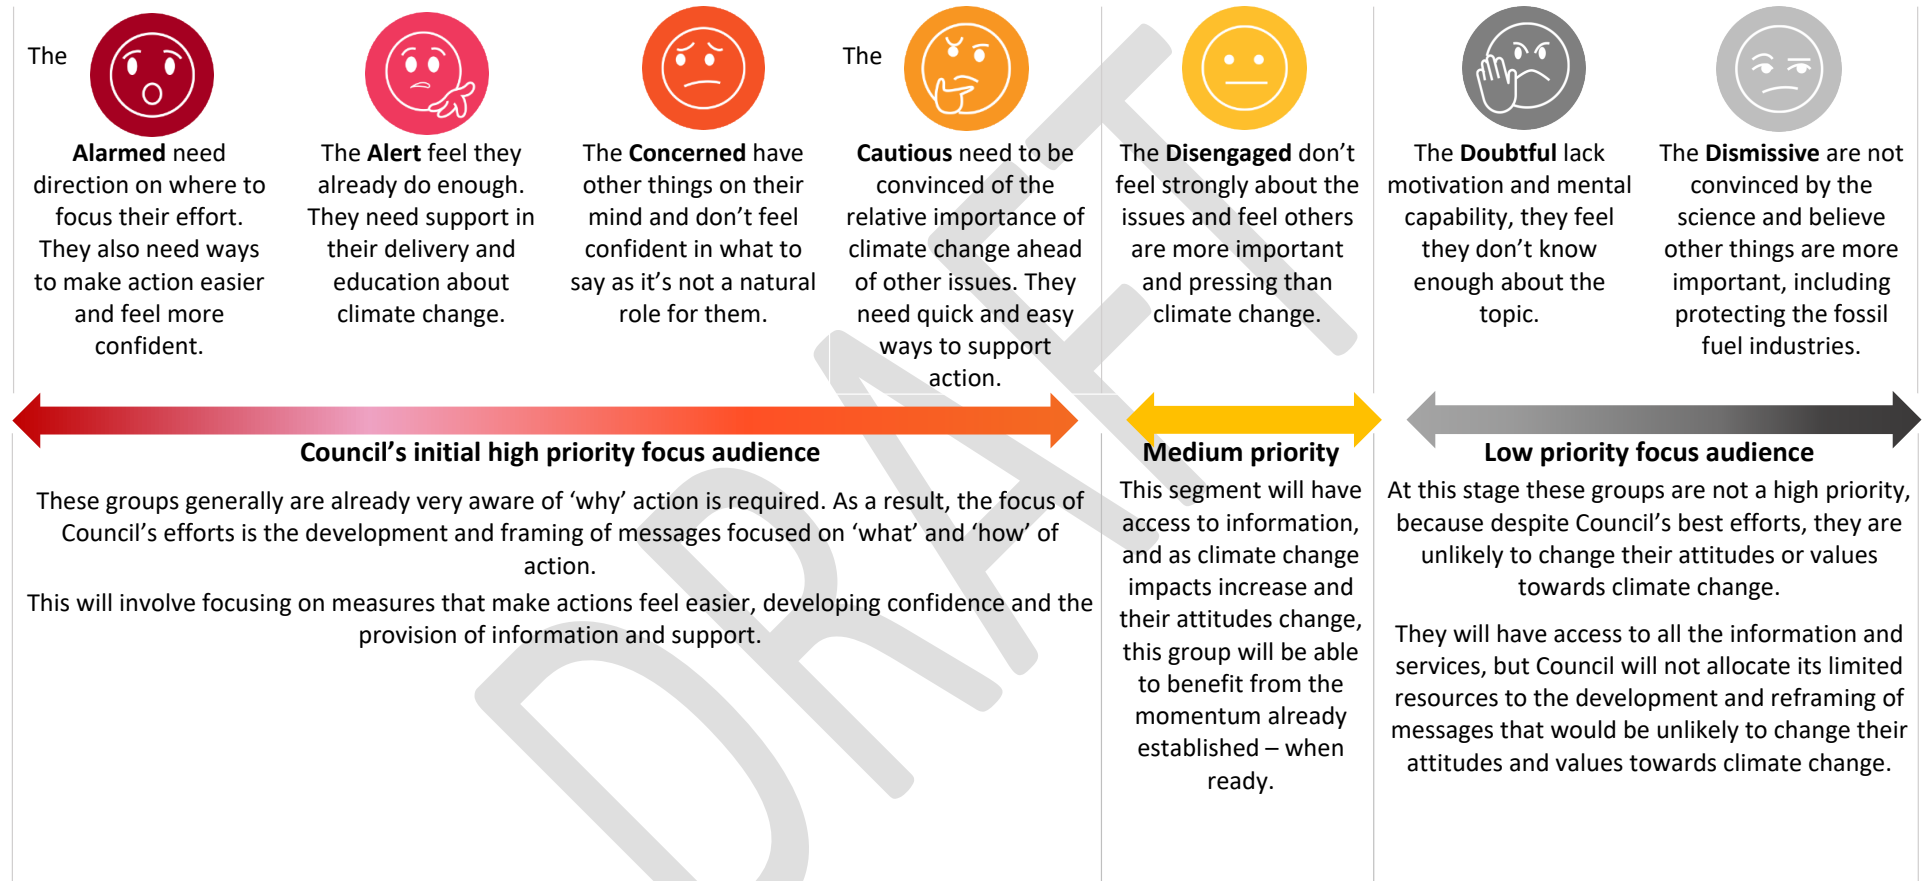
The **Alarmed** need direction on where to focus their effort. They also need ways to make action easier and feel more confident.

The **Alert** feel they already do enough. They need support in their delivery and education about climate change.

The **Concerned** have other things on their mind and don't feel confident in what to say as it's not a natural role for them.

The **Cautious** need to be convinced of the relative importance of climate change ahead of other issues. They need quick and easy ways to support action.

The **Disengaged** don't feel strongly about the issues and feel others are more important and pressing than climate change.

The **Doubtful** lack motivation and mental capability, they feel they don't know enough about the topic.

The **Dismissive** are not convinced by the science and believe other things are more important, including protecting the fossil fuel industries.

**Council's initial high priority focus audience**

These groups generally are already very aware of 'why' action is required. As a result, the focus of Council's efforts is the development and framing of messages focused on 'what' and 'how' of action.

This will involve focusing on measures that make actions feel easier, developing confidence and the provision of information and support.

**Medium priority**

This segment will have access to information, and as climate change impacts increase and their attitudes change, this group will be able to benefit from the momentum already established – when ready.

**Low priority focus audience**

At this stage these groups are not a high priority, because despite Council's best efforts, they are unlikely to change their attitudes or values towards climate change.

They will have access to all the information and services, but Council will not allocate its limited resources to the development and reframing of messages that would be unlikely to change their attitudes and values towards climate change.

DRAFT